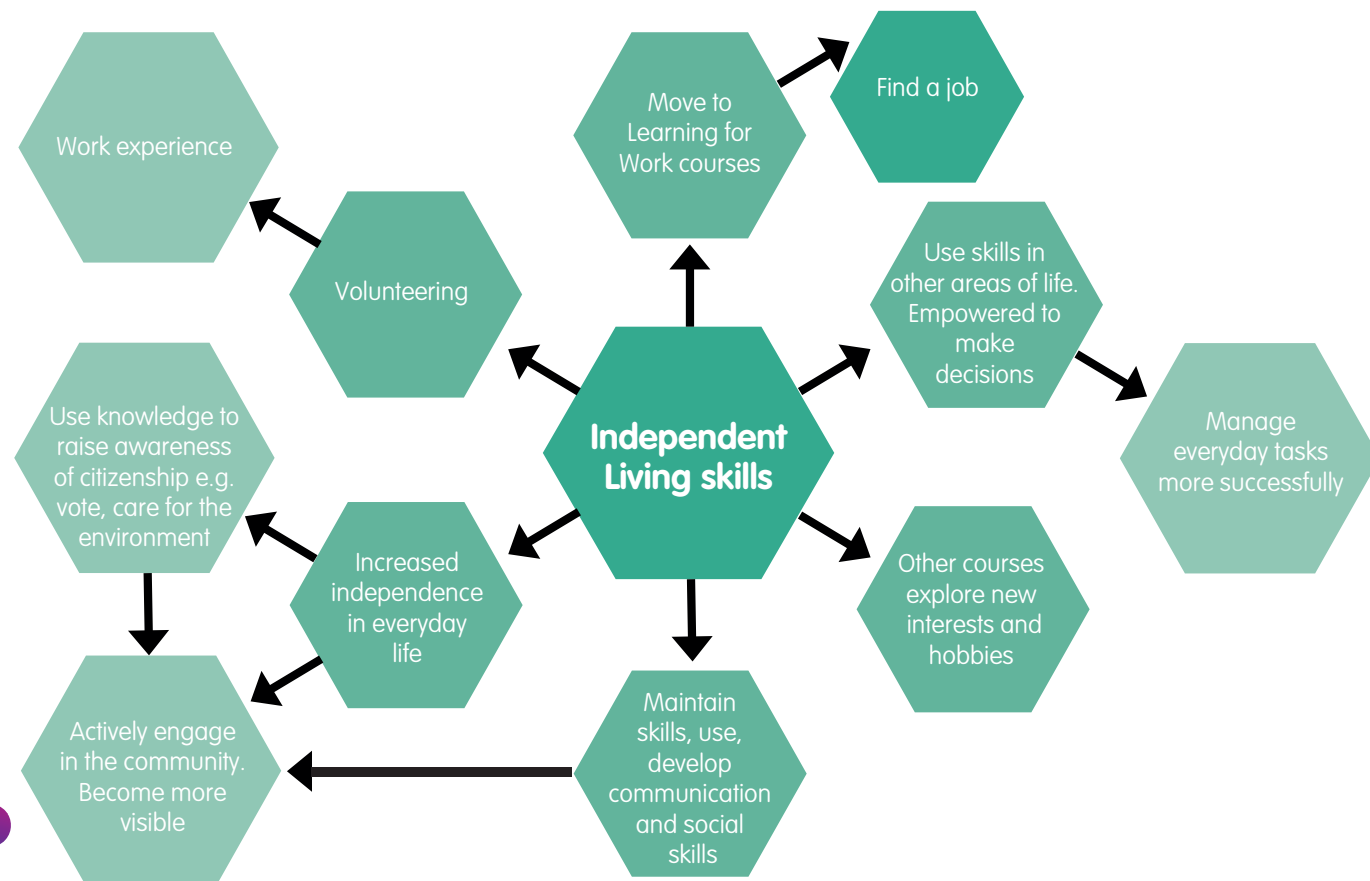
Independent Living skills

Move to Learning for Work courses

Find a job

Use skills in other areas of life. Empowered to make decisions

Manage everyday tasks more successfully

Other courses explore new interests and hobbies

Maintain skills, use, develop communication and social skills

Increased independence in everyday life

Actively engage in the community. Become more visible

Use knowledge to raise awareness of citizenship e.g. vote, care for the environment

Volunteering

Work experience